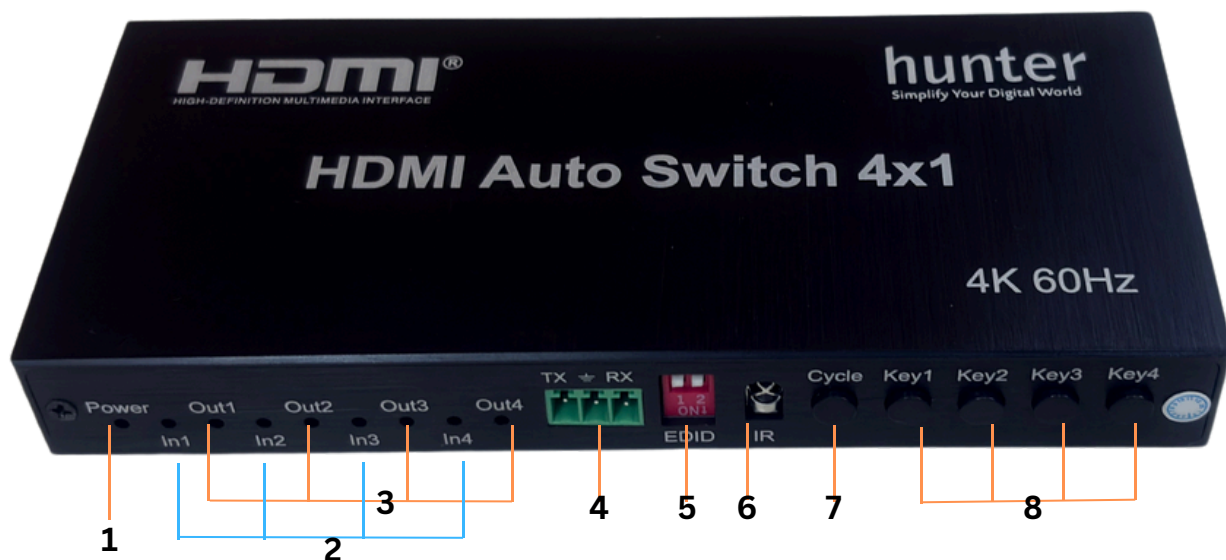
HDMI®
HIGH-DEFINITION MULTIMEDIA INTERFACE

hunter
Simplify Your Digital World

HDMI Auto Switch 4x1

4K 60Hz

Power Out1 Out2 Out3 Out4
In1 In2 In3 In4

TX ⏚ RX

1 2
ON

EDID

IR

Cycle Key1 Key2 Key3 Key4

1 2 3 4 5 6 7 8